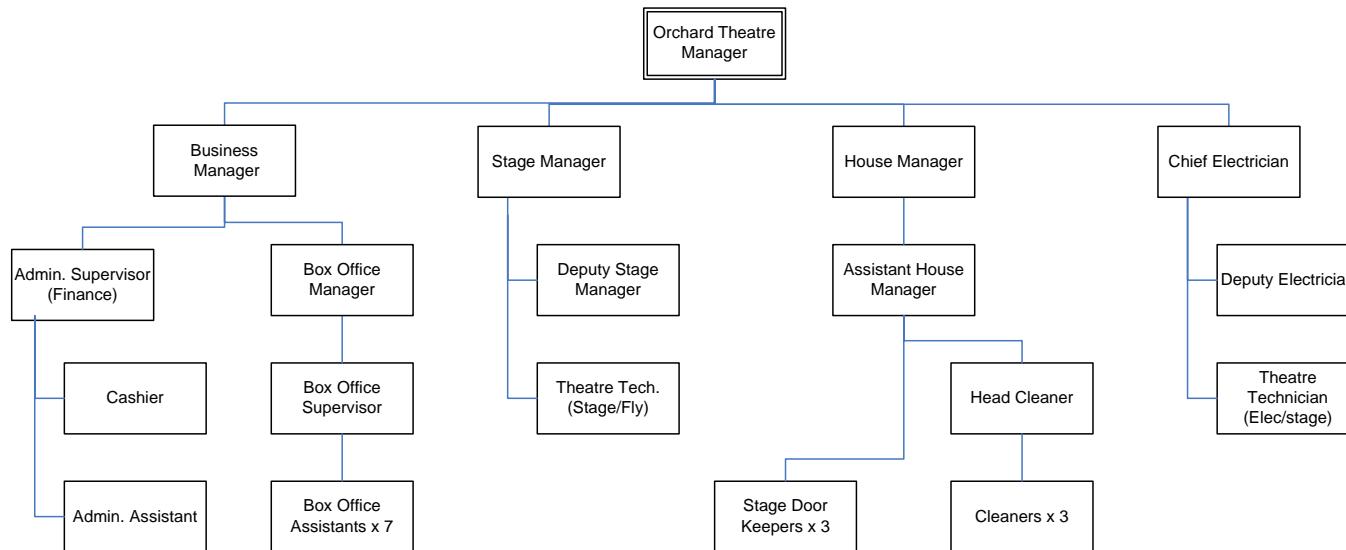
Orchard Theatre Manager

Business Manager

Stage Manager

House Manager

Chief Electrician

Admin. Supervisor (Finance)

Box Office Manager

Deputy Stage Manager

Assistant House Manager

Deputy Electricia

Cashier

Box Office Supervisor

Theatre Tech. (Stage/Fly)

Head Cleaner

Theatre Technician (Elec/stage)

Admin. Assistant

Box Office Assistants x 7

Stage Door Keepers x 3

Cleaners x 3